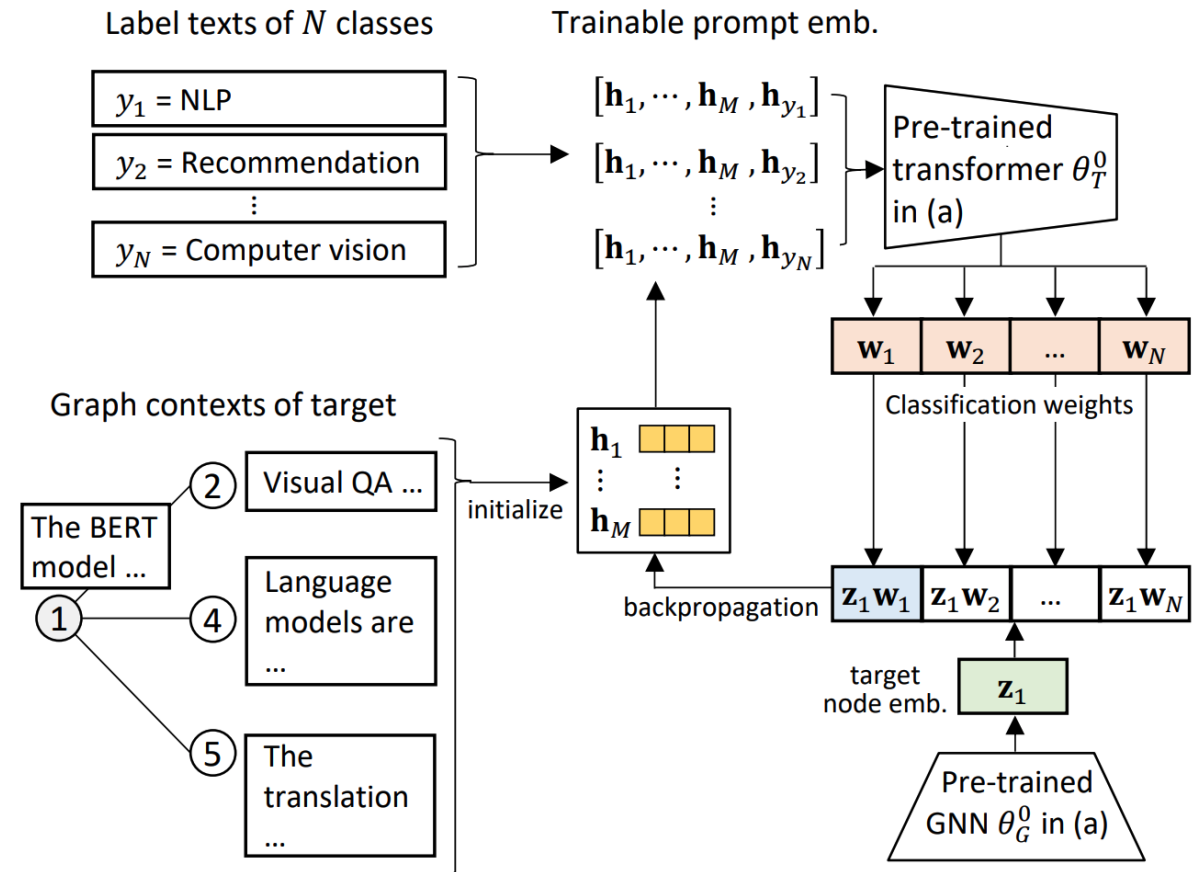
Label texts of $N$ classes

$y_1$ = NLP

$y_2$ = Recommendation

⋮

$y_N$ = Computer vision

Trainable prompt emb.

$[\mathbf{h}_1, \cdots, \mathbf{h}_M, \mathbf{h}_{y_1}]$

$[\mathbf{h}_1, \cdots, \mathbf{h}_M, \mathbf{h}_{y_2}]$

⋮

$[\mathbf{h}_1, \cdots, \mathbf{h}_M, \mathbf{h}_{y_N}]$

Pre-trained transformer $\theta_T^0$ in (a)

$\mathbf{w}_1$ | $\mathbf{w}_2$ | … | $\mathbf{w}_N$

Classification weights

Graph contexts of target

The BERT model …

1

2

Visual QA …

4

Language models are …

5

The translation …

initialize

$\mathbf{h}_1$

⋮

$\mathbf{h}_M$

backpropagation

$\mathbf{z}_1\mathbf{w}_1$ | $\mathbf{z}_1\mathbf{w}_2$ | … | $\mathbf{z}_1\mathbf{w}_N$

target node emb.

$\mathbf{z}_1$

Pre-trained GNN $\theta_G^0$ in (a)